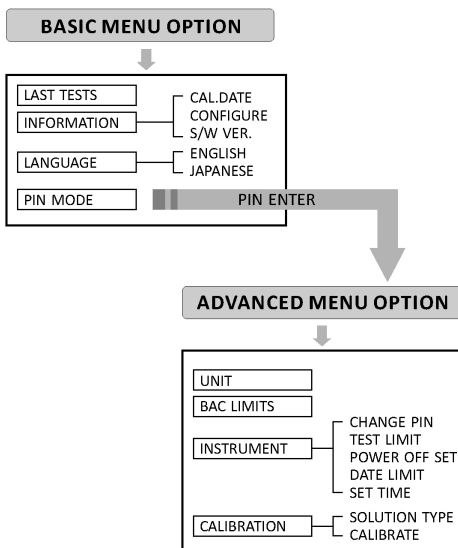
BASIC MENU OPTION

LAST TESTS
INFORMATION
CAL.DATE
CONFIGURE
S/W VER.
LANGUAGE
ENGLISH
JAPANESE
PIN MODE
PIN ENTER

ADVANCED MENU OPTION

UNIT
BAC LIMITS
INSTRUMENT
CHANGE PIN
TEST LIMIT
POWER OFF SET
DATE LIMIT
SET TIME
CALIBRATION
SOLUTION TYPE
CALIBRATE